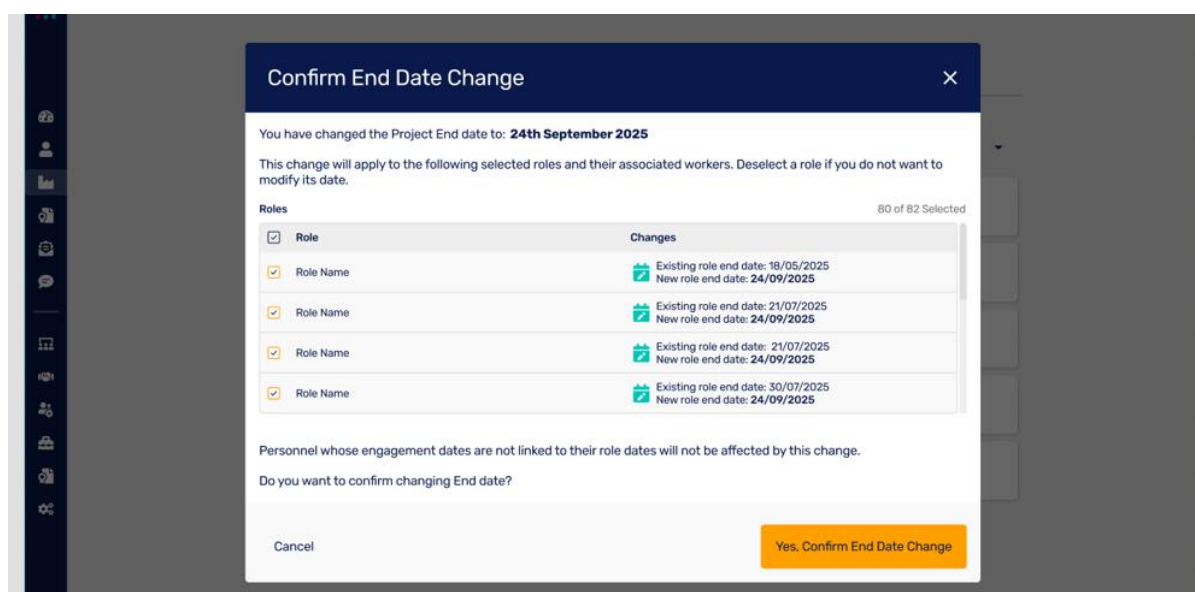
Confirm End Date Change

×

You have changed the Project End date to: **24th September 2025**

This change will apply to the following selected roles and their associated workers. Deselect a role if you do not want to modify its date.

Roles

80 of 82 Selected

| Role | Changes |
|---|---|
| Role Name | Existing role end date: 18/05/2025 New role end date: **24/09/2025** |
| Role Name | Existing role end date: 21/07/2025 New role end date: **24/09/2025** |
| Role Name | Existing role end date: 21/07/2025 New role end date: **24/09/2025** |
| Role Name | Existing role end date: 30/07/2025 New role end date: **24/09/2025** |

Personnel whose engagement dates are not linked to their role dates will not be affected by this change.

Do you want to confirm changing End date?

Cancel

Yes, Confirm End Date Change